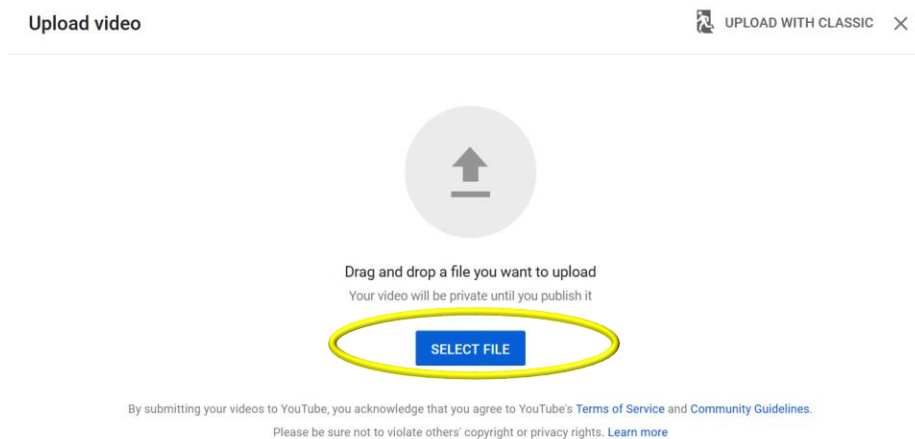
Upload video

UPLOAD WITH CLASSIC ×

Drag and drop a file you want to upload

Your video will be private until you publish it

SELECT FILE

By submitting your videos to YouTube, you acknowledge that you agree to YouTube's Terms of Service and Community Guidelines.

Please be sure not to violate others' copyright or privacy rights. Learn more